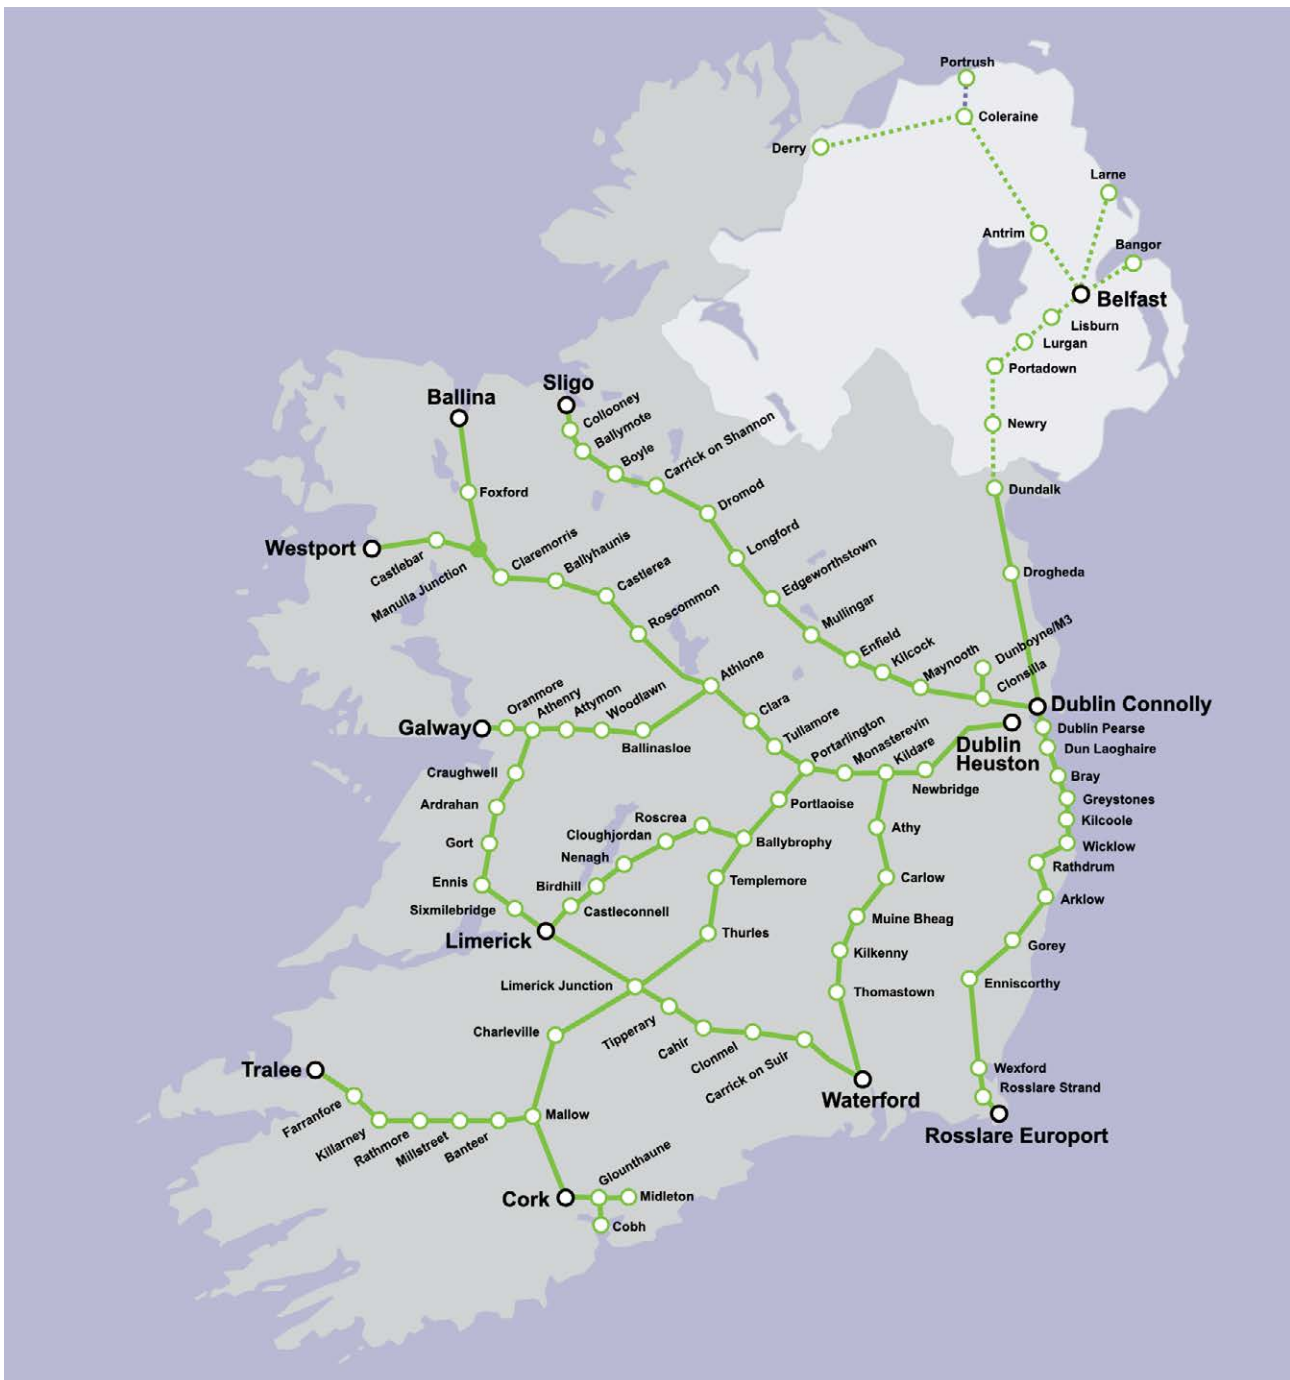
Portrush
Coleraine
Derry
Larne
Antrim
Bangor
Belfast
Lisburn
Lurgan
Portadown
Newry
Dundalk
Drogheda
Sligo
Collooney
Ballymote
Boyle
Carrick on Shannon
Dromod
Longford
Edgeworthstown
Mullingar
Enfield
Kilcock
Maynooth
Dunboyne/M3
Clonsilla
Dublin Connolly
Ballina
Foxford
Westport
Castlebar
Manulla Junction
Claremorris
Ballyhaunis
Castlerea
Roscommon
Athlone
Clara
Tullamore
Portarlington
Monasterevin
Kildare
Newbridge
Dublin Heuston
Dublin Pearse
Dun Laoghaire
Bray
Greystones
Kilcoole
Wicklow
Rathdrum
Arklow
Gorey
Enniscorthy
Wexford
Rosslare Strand
Rosslare Europort
Galway
Oranmore
Athenry
Attymon
Woodlawn
Ballinasloe
Craughwell
Ardrahan
Gort
Ennis
Sixmilebridge
Limerick
Roscrea
Cloughjordan
Nenagh
Birdhill
Castleconnell
Ballybrophy
Portlaoise
Templemore
Thurles
Athy
Carlow
Muine Bheag
Kilkenny
Thomastown
Limerick Junction
Charleville
Tipperary
Cahir
Clonmel
Carrick on Suir
Waterford
Tralee
Farranfore
Killarney
Rathmore
Millstreet
Banteer
Mallow
Cork
Glounthaune
Midleton
Cobh